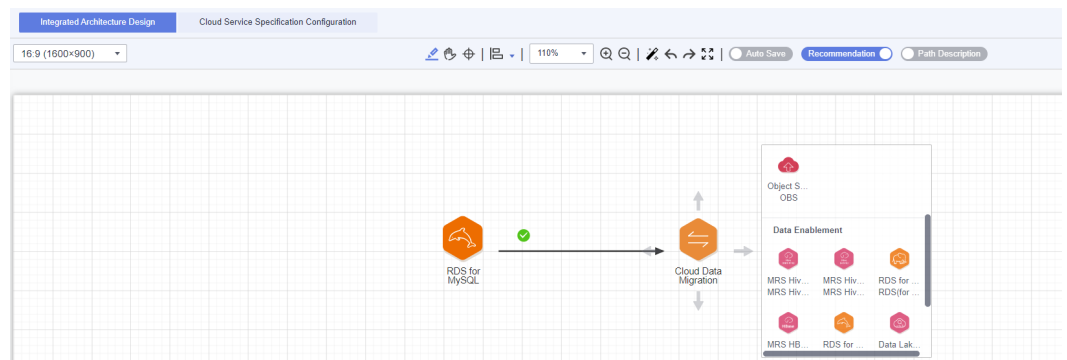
Integrated Architecture Design

Cloud Service Specification Configuration

16:9 (1600×900)

110%

Auto Save

Recommendation

Path Description

Object S...
OBS

Data Enablement

RDS for
MySQL

Cloud Data
Migration

MRS Hiv...
MRS Hiv...

MRS Hiv...
MRS Hiv...

RDS for ...
RDS(for ...

MRS HB...

RDS for ...

Data Lak...